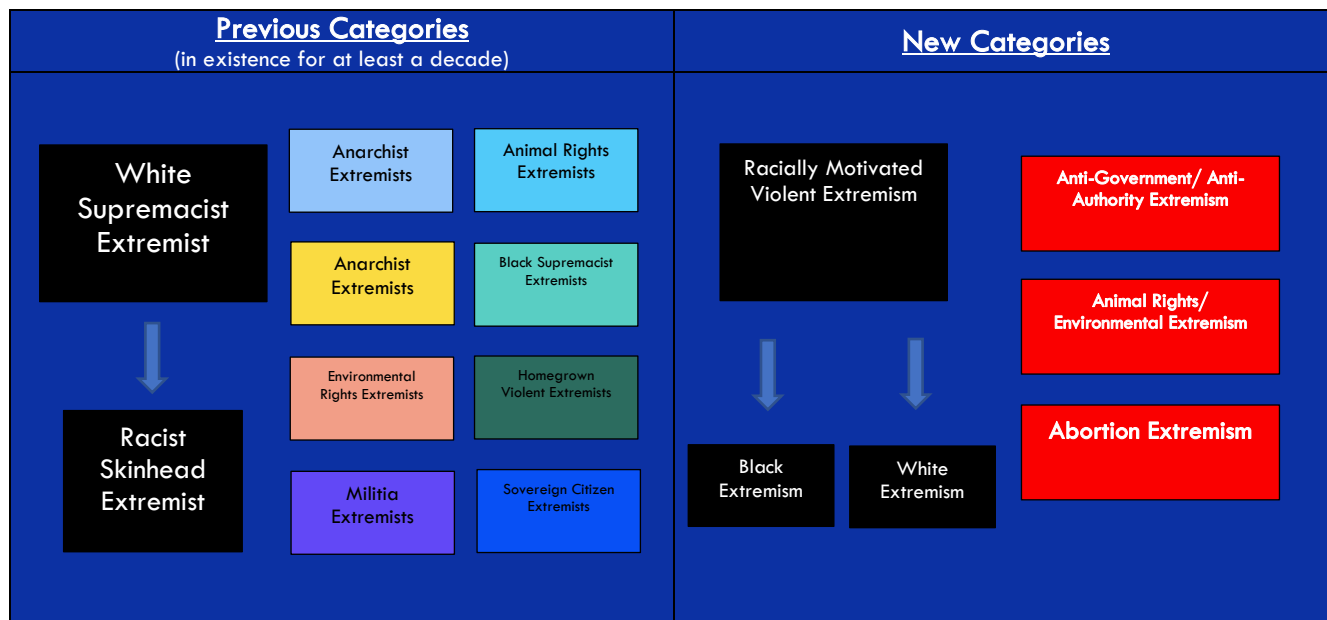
Previous Categories
(in existence for at least a decade)

White Supremacist Extremist

Racist Skinhead Extremist

Anarchist Extremists

Animal Rights Extremists

Anarchist Extremists

Black Supremacist Extremists

Environmental Rights Extremists

Homegrown Violent Extremists

Militia Extremists

Sovereign Citizen Extremists

New Categories

Racially Motivated Violent Extremism

Black Extremism

White Extremism

Anti-Government/ Anti-Authority Extremism

Animal Rights/ Environmental Extremism

Abortion Extremism